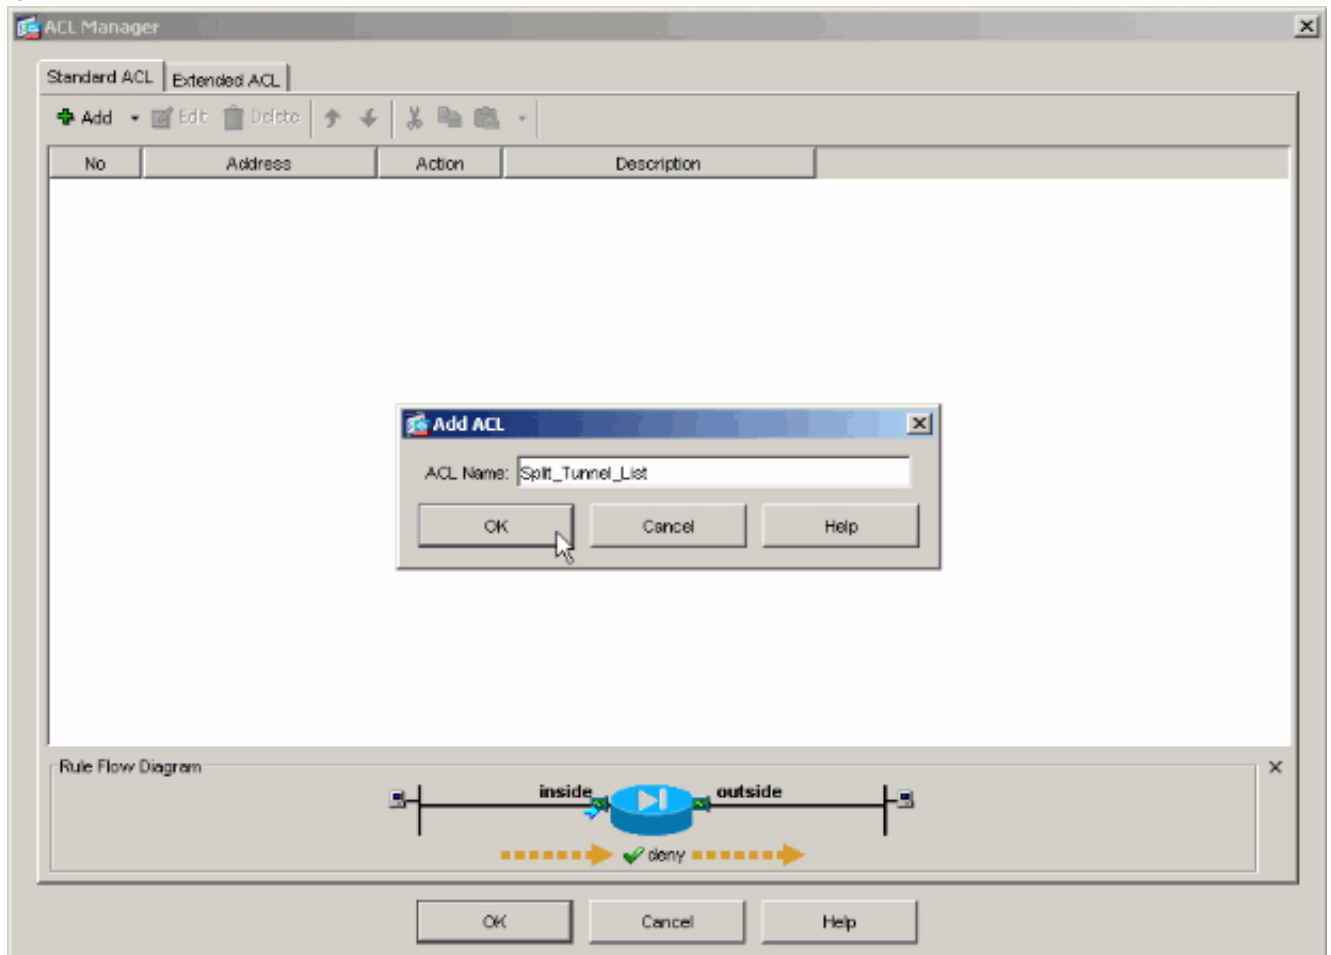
ACL Manager

Standard ACL | Extended ACL

Add Edit Delete

| No | Address | Action | Description |
|---|---|---|---|

Add ACL

ACL Name: Split_Tunnel_List

OK Cancel Help

Rule Flow Diagram

inside outside

deny

OK Cancel Help